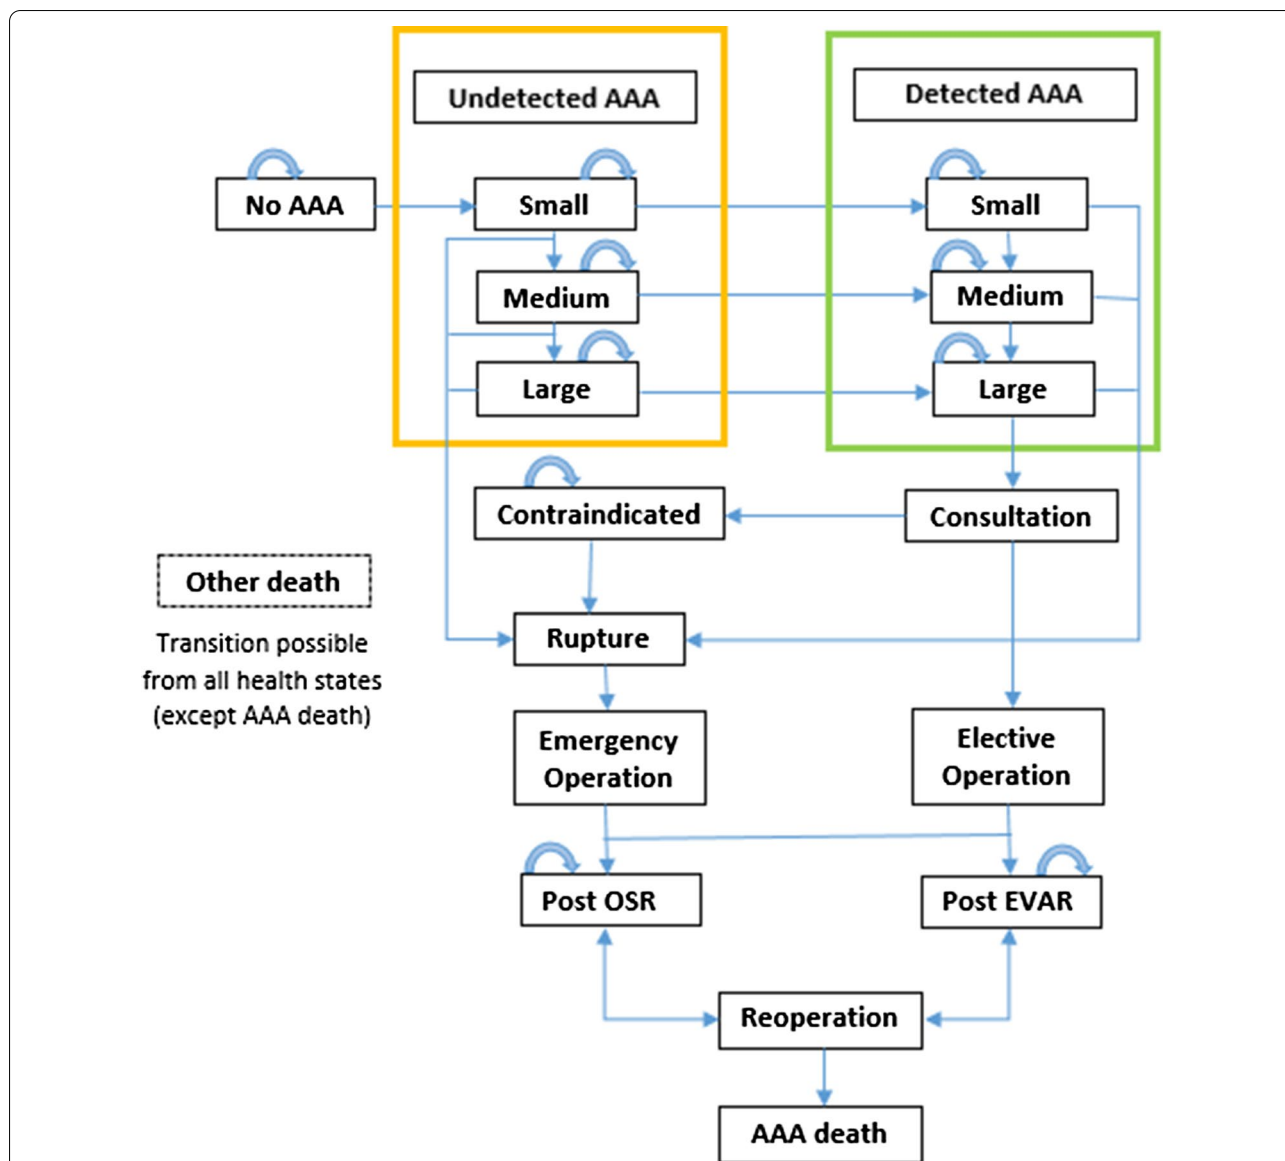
Undetected AAA

Detected AAA

No AAA

Small

Medium

Large

Small

Medium

Large

Contraindicated

Consultation

Other death

Transition possible from all health states (except AAA death)

Rupture

Emergency Operation

Elective Operation

Post OSR

Post EVAR

Reoperation

AAA death